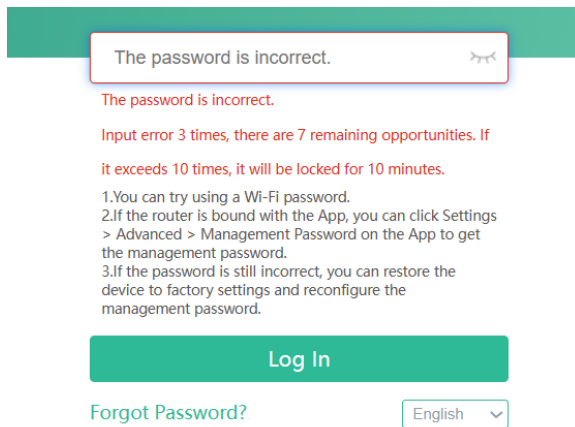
The password is incorrect.

The password is incorrect.

Input error 3 times, there are 7 remaining opportunities. If it exceeds 10 times, it will be locked for 10 minutes.

1.You can try using a Wi-Fi password.
2.If the router is bound with the App, you can click Settings > Advanced > Management Password on the App to get the management password.
3.If the password is still incorrect, you can restore the device to factory settings and reconfigure the management password.

Log In

Forgot Password?

English